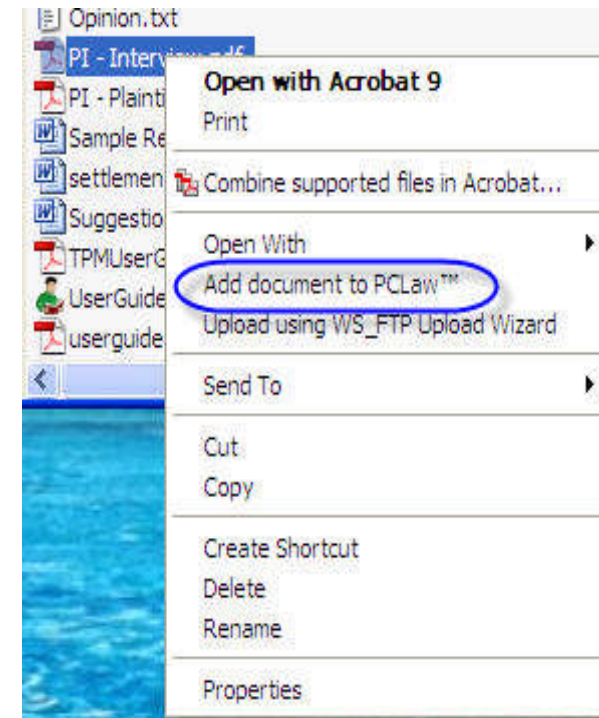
Opinion.txt
PI - Interv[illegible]
PI - Plainti
Sample Re
settlemen
Suggestio
TPMUserG
UserGuide
userguide

Open with Acrobat 9
Print
Combine supported files in Acrobat...
Open With
Add document to PCLaw™
Upload using WS_FTP Upload Wizard
Send To
Cut
Copy
Create Shortcut
Delete
Rename
Properties